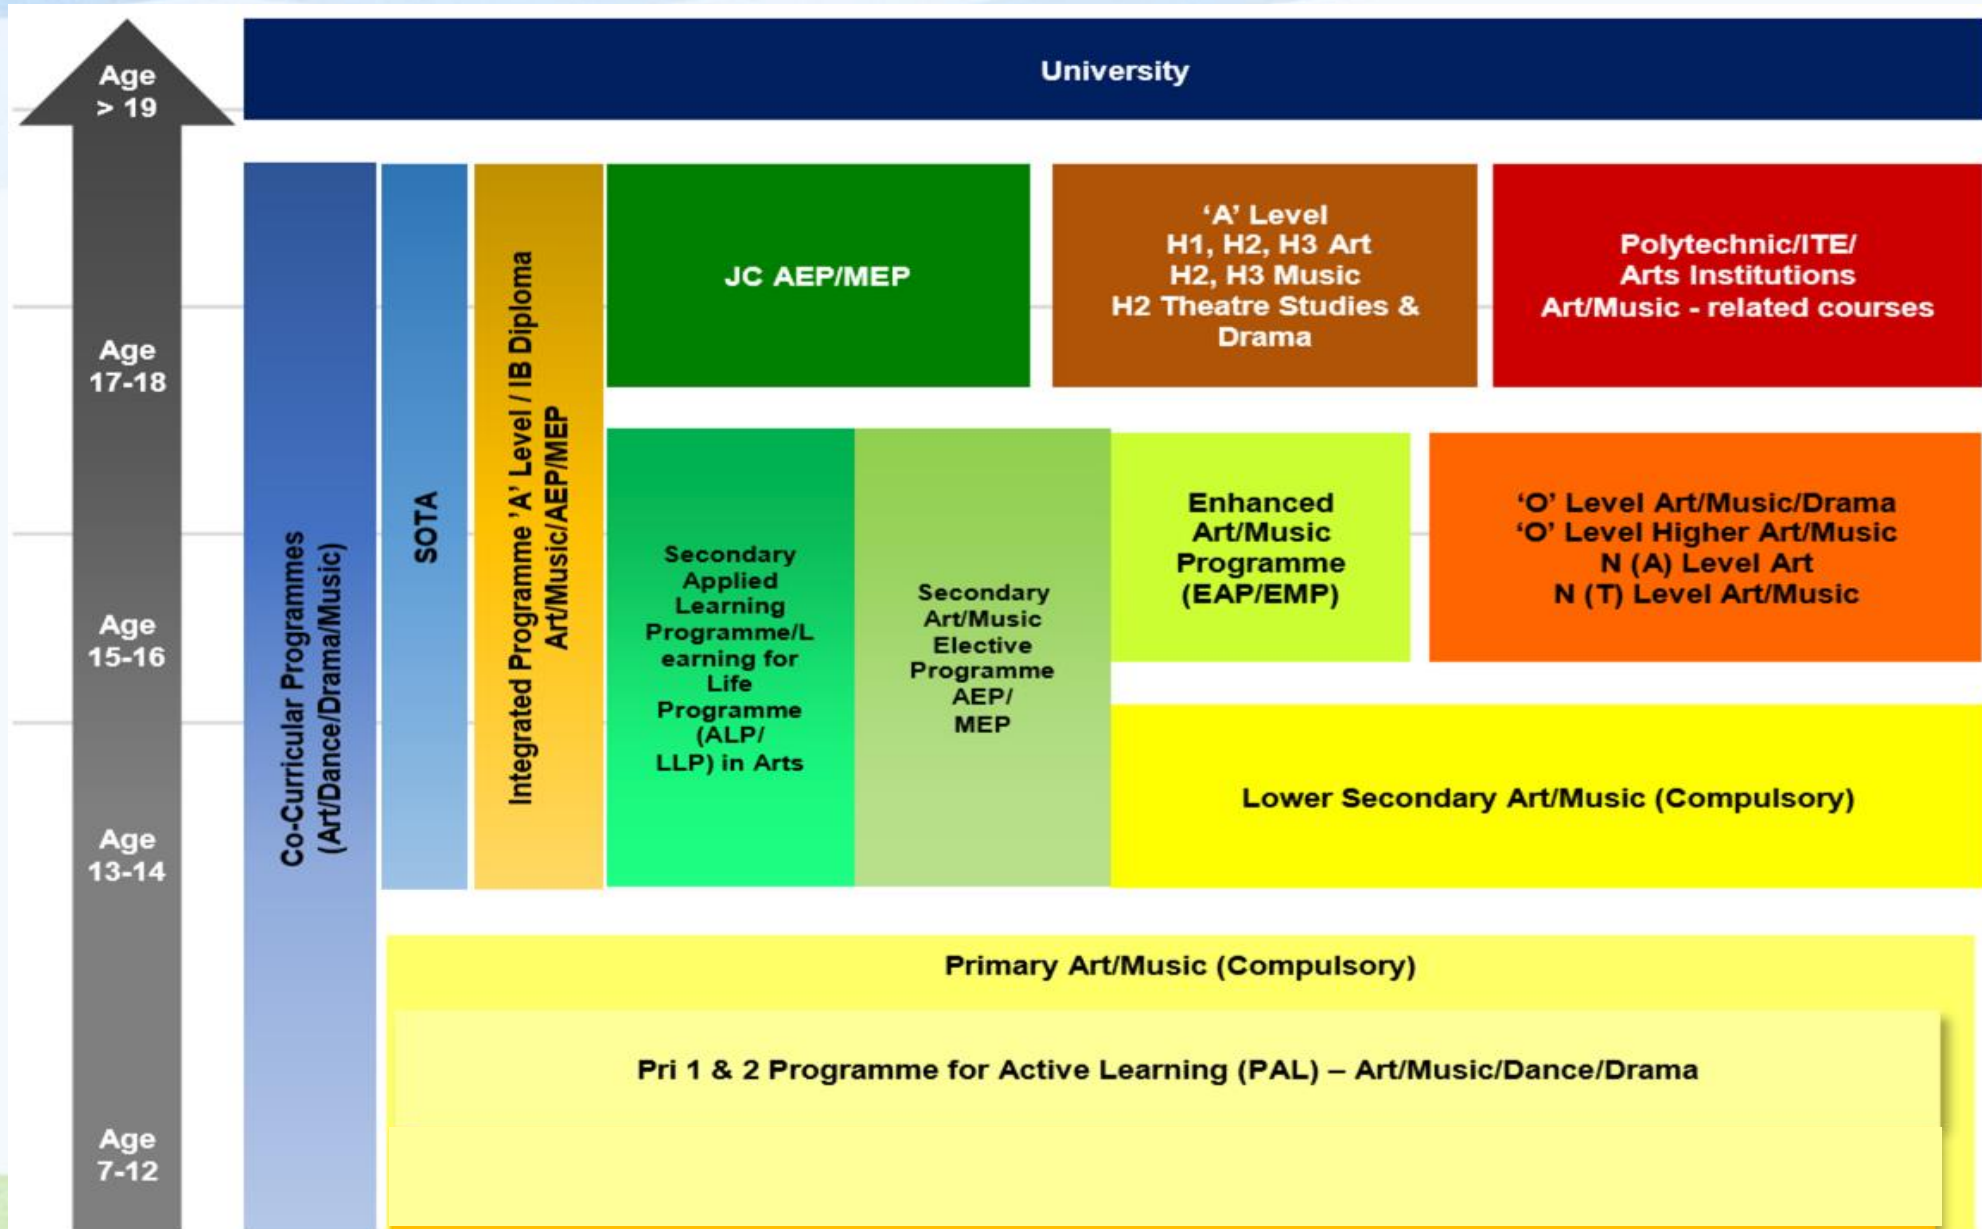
Age > 19

Age 17-18

Age 15-16

Age 13-14

Age 7-12

University

Co-Curricular Programmes (Art/Dance/Drama/Music)

SOTA

Integrated Programme 'A' Level / IB Diploma Art/Music/AEP/MEP

JC AEP/MEP

'A' Level
H1, H2, H3 Art
H2, H3 Music
H2 Theatre Studies & Drama

Polytechnic/ITE/
Arts Institutions
Art/Music - related courses

Secondary Applied Learning Programme/Learning for Life Programme (ALP/LLP) in Arts

Secondary Art/Music Elective Programme AEP/MEP

Enhanced Art/Music Programme (EAP/EMP)

'O' Level Art/Music/Drama
'O' Level Higher Art/Music
N (A) Level Art
N (T) Level Art/Music

Lower Secondary Art/Music (Compulsory)

Primary Art/Music (Compulsory)

Pri 1 & 2 Programme for Active Learning (PAL) – Art/Music/Dance/Drama